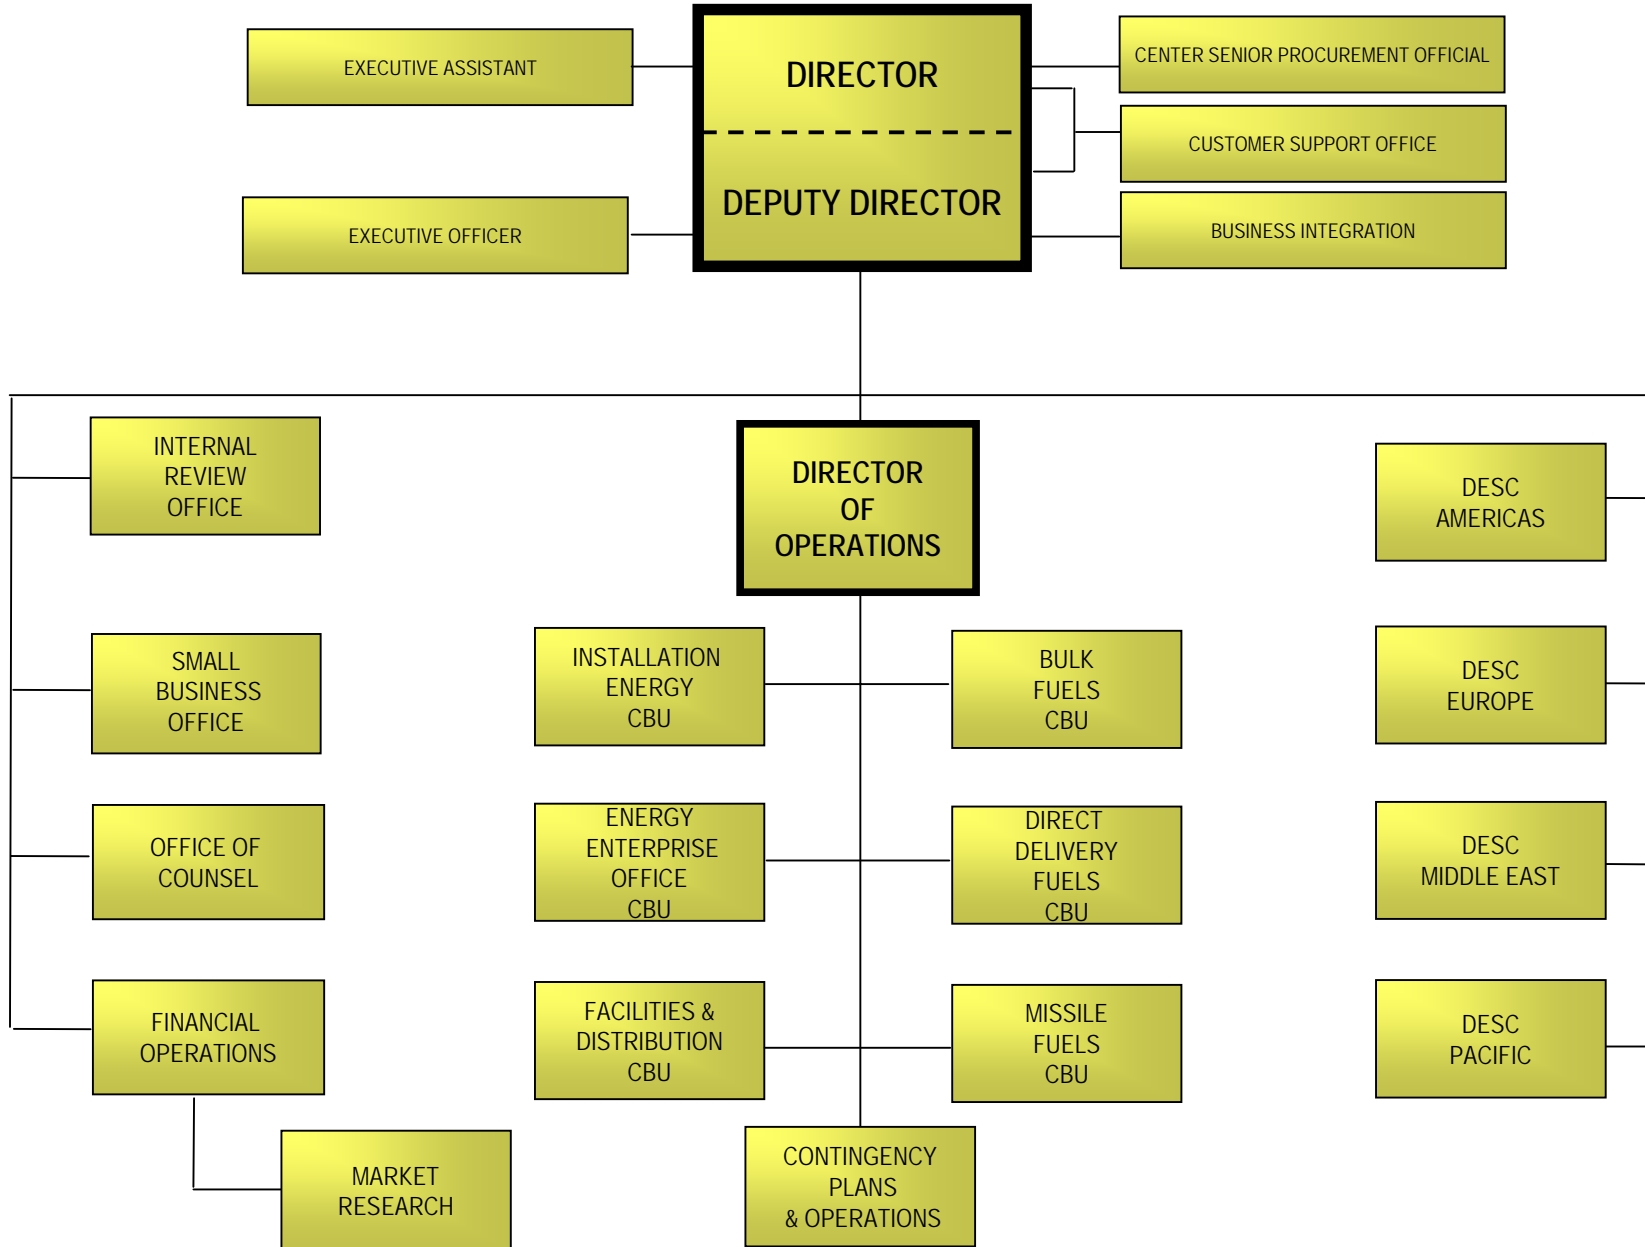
EXECUTIVE ASSISTANT

DIRECTOR

DEPUTY DIRECTOR

CENTER SENIOR PROCUREMENT OFFICIAL

CUSTOMER SUPPORT OFFICE

EXECUTIVE OFFICER

BUSINESS INTEGRATION

INTERNAL REVIEW OFFICE

DIRECTOR OF OPERATIONS

DESC AMERICAS

SMALL BUSINESS OFFICE

INSTALLATION ENERGY CBU

BULK FUELS CBU

DESC EUROPE

OFFICE OF COUNSEL

ENERGY ENTERPRISE OFFICE CBU

DIRECT DELIVERY FUELS CBU

DESC MIDDLE EAST

FINANCIAL OPERATIONS

FACILITIES & DISTRIBUTION CBU

MISSILE FUELS CBU

DESC PACIFIC

MARKET RESEARCH

CONTINGENCY PLANS & OPERATIONS